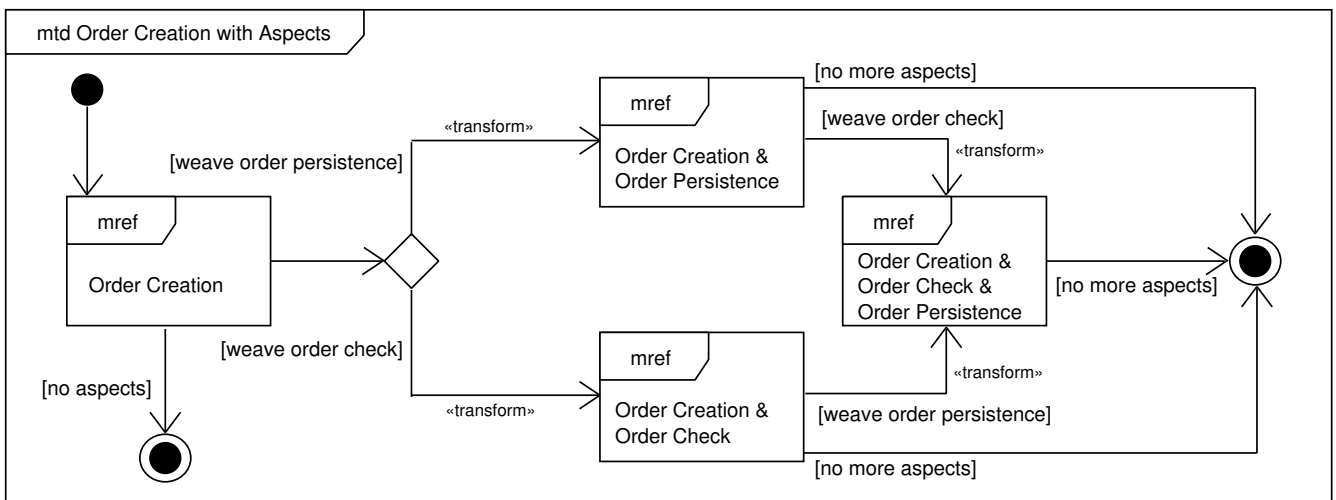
mtd Order Creation with Aspects

mref
Order Creation

[no aspects]

[weave order persistence]

[weave order check]

«transform»

«transform»

mref
Order Creation & Order Persistence

[no more aspects]

[weave order check]

«transform»

mref
Order Creation & Order Check

«transform»

[weave order persistence]

[no more aspects]

mref
Order Creation & Order Check & Order Persistence

[no more aspects]